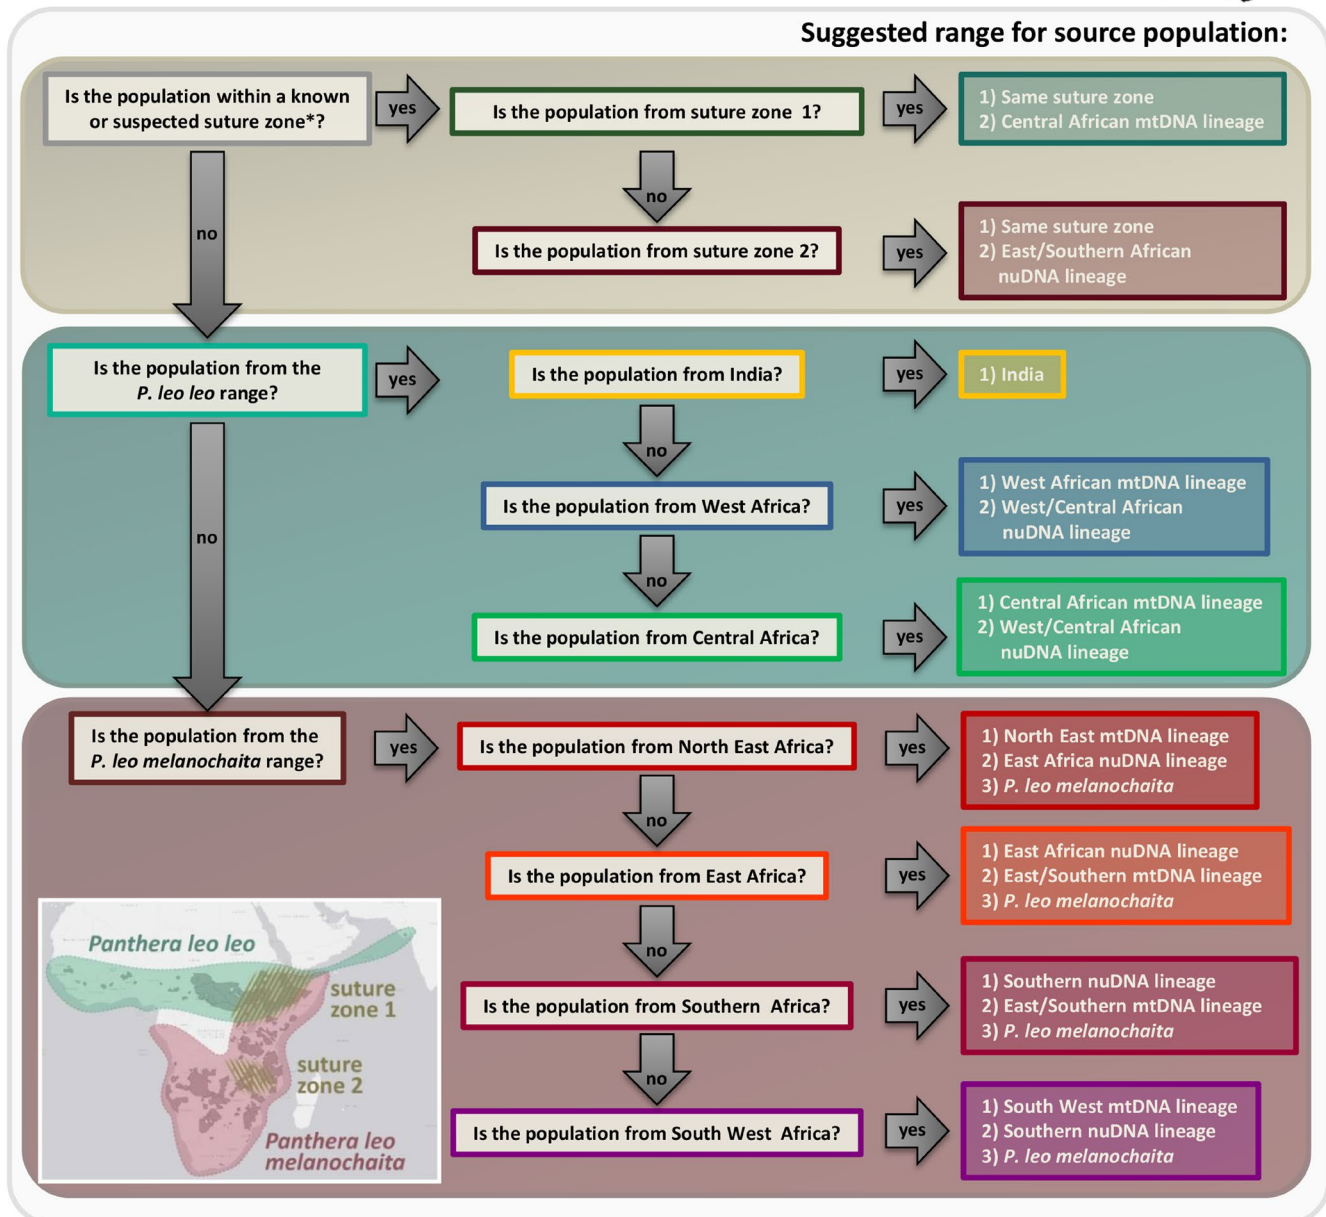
Suggested range for source population:

Is the population within a known or suspected suture zone*?

yes

Is the population from suture zone 1?

yes

1) Same suture zone
2) Central African mtDNA lineage

no

Is the population from suture zone 2?

yes

1) Same suture zone
2) East/Southern African nuDNA lineage

no

Is the population from the *P. leo leo* range?

yes

Is the population from India?

yes

1) India

no

Is the population from West Africa?

yes

1) West African mtDNA lineage
2) West/Central African nuDNA lineage

no

Is the population from Central Africa?

yes

1) Central African mtDNA lineage
2) West/Central African nuDNA lineage

no

Is the population from the *P. leo melanochaita* range?

yes

Is the population from North East Africa?

yes

1) North East mtDNA lineage
2) East Africa nuDNA lineage
3) *P. leo melanochaita*

no

Is the population from East Africa?

yes

1) East African nuDNA lineage
2) East/Southern mtDNA lineage
3) *P. leo melanochaita*

no

Is the population from Southern Africa?

yes

1) Southern nuDNA lineage
2) East/Southern mtDNA lineage
3) *P. leo melanochaita*

no

Is the population from South West Africa?

yes

1) South West mtDNA lineage
2) Southern nuDNA lineage
3) *P. leo melanochaita*

Panthera leo leo

suture zone 1

suture zone 2

Panthera leo melanochaita